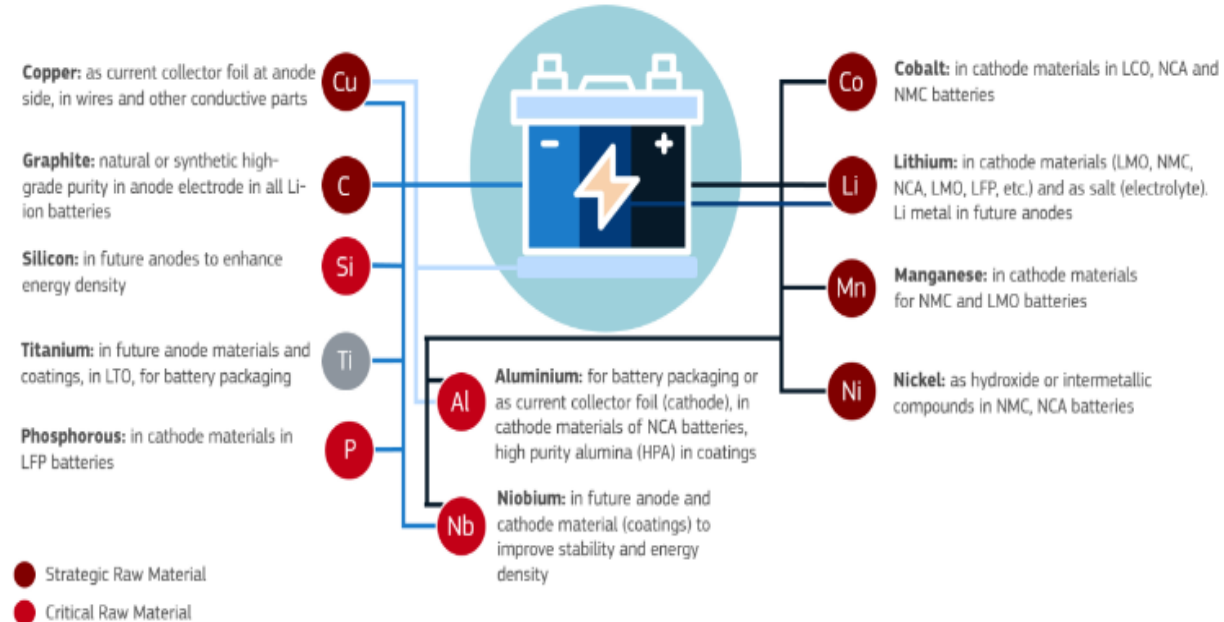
Copper: as current collector foil at anode side, in wires and other conductive parts

Cu

Graphite: natural or synthetic high-grade purity in anode electrode in all Li-ion batteries

C

Silicon: in future anodes to enhance energy density

Si

Titanium: in future anode materials and coatings, in LTO, for battery packaging

Ti

Phosphorous: in cathode materials in LFP batteries

P

-

+

Al

Aluminium: for battery packaging or as current collector foil (cathode), in cathode materials of NCA batteries, high purity alumina (HPA) in coatings

Nb

Niobium: in future anode and cathode material (coatings) to improve stability and energy density

Co

Cobalt: in cathode materials in LCO, NCA and NMC batteries

Li

Lithium: in cathode materials (LMO, NMC, NCA, LMO, LFP, etc.) and as salt (electrolyte). Li metal in future anodes

Mn

Manganese: in cathode materials for NMC and LMO batteries

Ni

Nickel: as hydroxide or intermetallic compounds in NMC, NCA batteries

Strategic Raw Material

Critical Raw Material